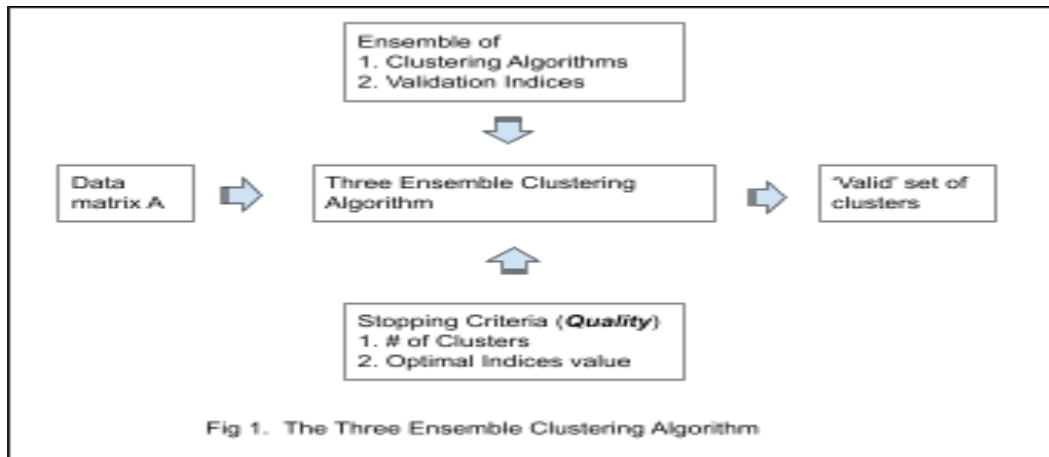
Ensemble of
1. Clustering Algorithms
2. Validation Indices

Data matrix A

Three Ensemble Clustering Algorithm

'Valid' set of clusters

Stopping Criteria (***Quality***)
1. # of Clusters
2. Optimal Indices value

Fig 1. The Three Ensemble Clustering Algorithm